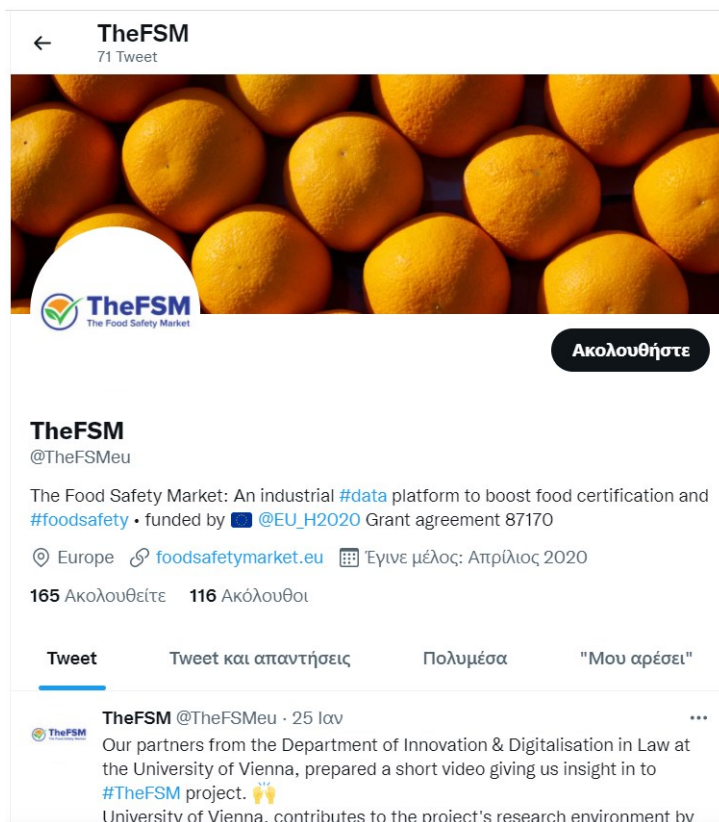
TheFSM
71 Tweet

TheFSM
The Food Safety Market

Ακολουθήστε

TheFSM
@TheFSMeu

The Food Safety Market: An industrial #data platform to boost food certification and #foodsafety • funded by 🇪🇺 @EU_H2020 Grant agreement 87170

Europe foodsafetymarket.eu Έγινε μέλος: Απρίλιος 2020

165 Ακολουθείτε 116 Ακόλουθοι

Tweet Tweet και απαντήσεις Πολυμέσα "Μου αρέσει"

TheFSM
TheFSM @TheFSMeu · 25 Ιαν
Our partners from the Department of Innovation & Digitalisation in Law at the University of Vienna, prepared a short video giving us insight in to #TheFSM project. 🙌
University of Vienna, contributes to the project's research environment by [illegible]